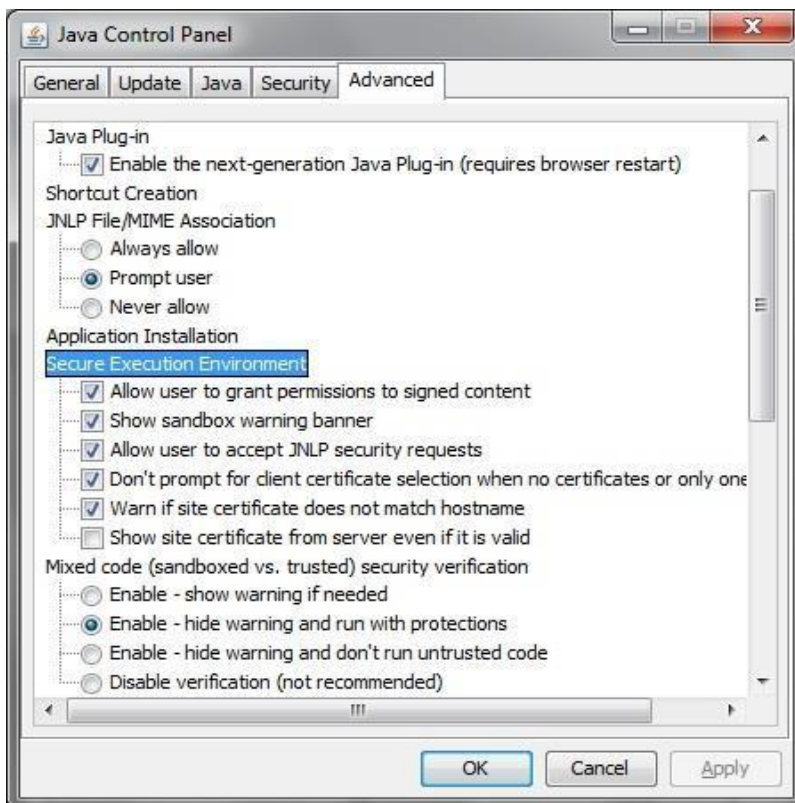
Java Control Panel

General | Update | Java | Security | Advanced

Java Plug-in
Enable the next-generation Java Plug-in (requires browser restart)
Shortcut Creation
JNLP File/MIME Association
Always allow
Prompt user
Never allow
Application Installation
Secure Execution Environment
Allow user to grant permissions to signed content
Show sandbox warning banner
Allow user to accept JNLP security requests
Don't prompt for client certificate selection when no certificates or only one
Warn if site certificate does not match hostname
Show site certificate from server even if it is valid
Mixed code (sandboxed vs. trusted) security verification
Enable - show warning if needed
Enable - hide warning and run with protections
Enable - hide warning and don't run untrusted code
Disable verification (not recommended)

OK | Cancel | Apply